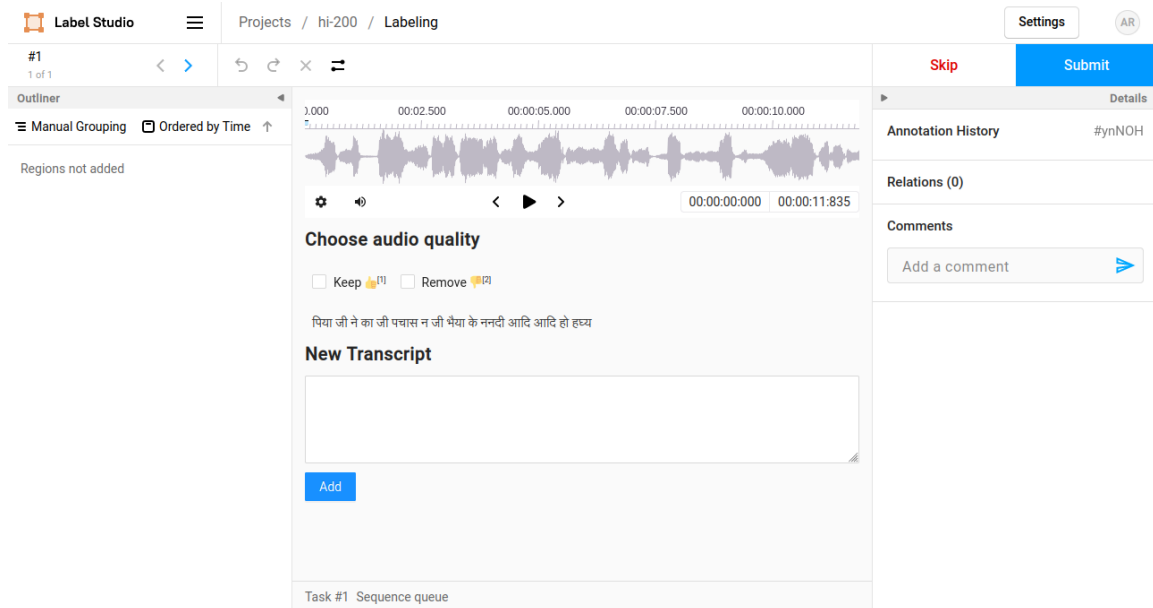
Label Studio

Projects / hi-200 / Labeling

Settings

AR

#1
1 of 1

Skip

Submit

Outliner

Manual Grouping

Ordered by Time

Regions not added

).000 00:02.500 00:00:05.000 00:00:07.500 00:00:10.000

00:00:00:000 00:00:11:835

Choose audio quality

Keep 👍[1]

Remove 👎[2]

पिया जी ने का जी पचास न जी भैया के ननदी आदि आदि हो हघ्य

New Transcript

Add

Task #1 Sequence queue

Details

Annotation History

#ynNOH

Relations (0)

Comments

Add a comment